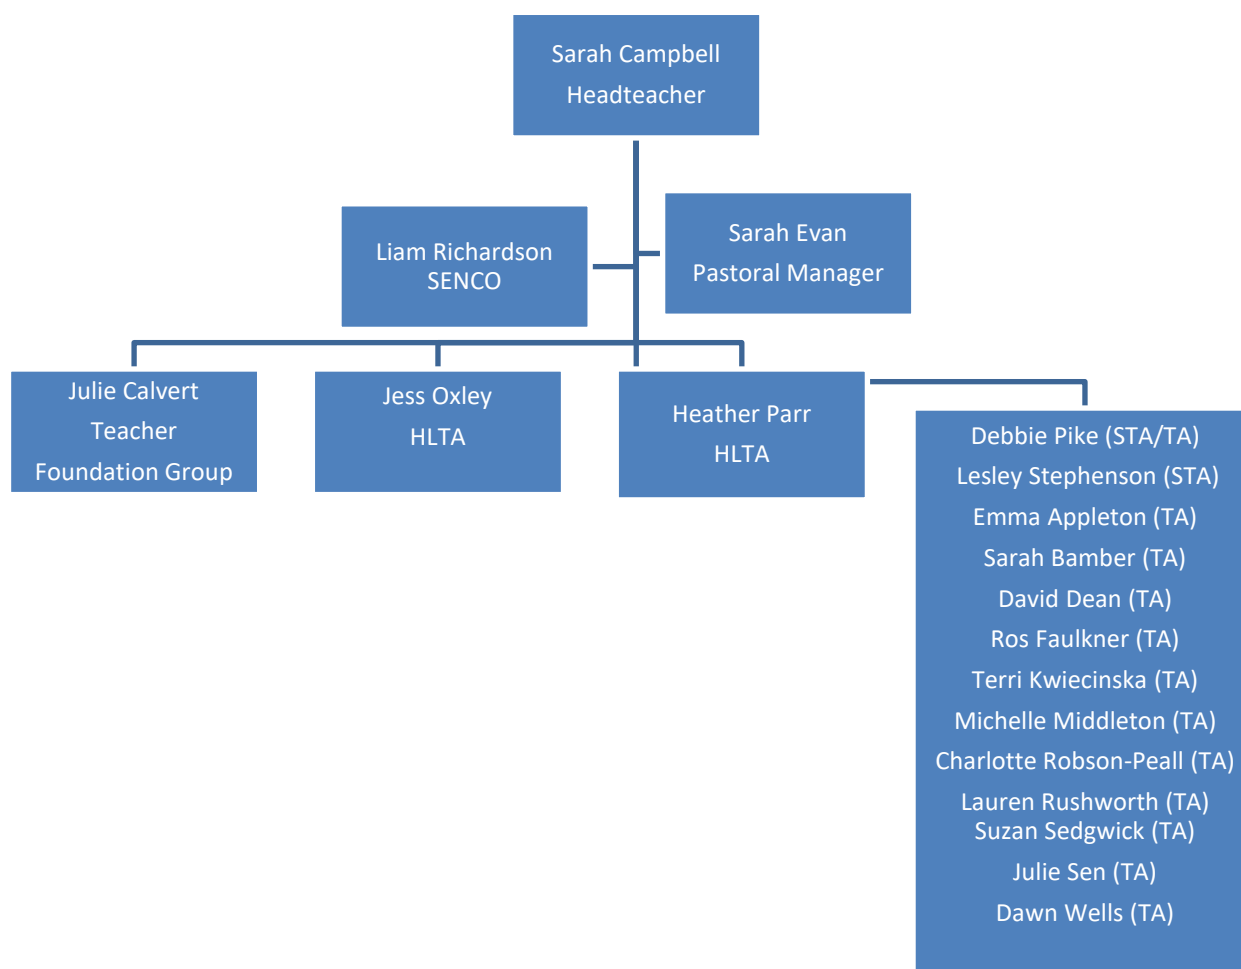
Sarah Campbell
Headteacher

Liam Richardson
SENCO

Sarah Evan
Pastoral Manager

Julie Calvert
Teacher
Foundation Group

Jess Oxley
HLTA

Heather Parr
HLTA

Debbie Pike (STA/TA)
Lesley Stephenson (STA)
Emma Appleton (TA)
Sarah Bamber (TA)
David Dean (TA)
Ros Faulkner (TA)
Terri Kwiecinska (TA)
Michelle Middleton (TA)
Charlotte Robson-Peall (TA)
Lauren Rushworth (TA)
Suzan Sedgwick (TA)
Julie Sen (TA)
Dawn Wells (TA)